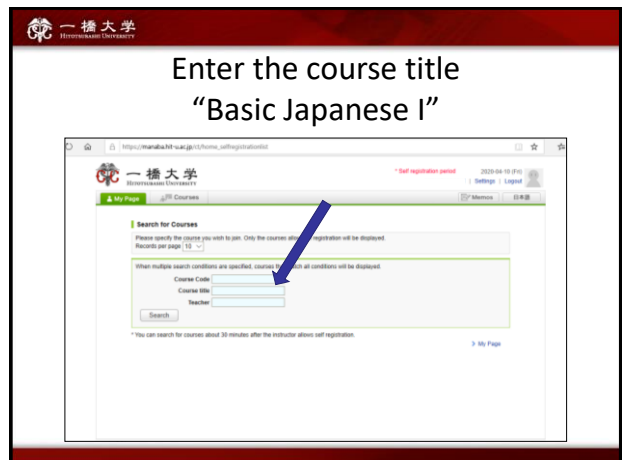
一橋大学
HITOTSUBASHI UNIVERSITY

Enter the course title "Basic Japanese I"

https://manaba.hit-u.ac.jp/ct/home_selfregistrationlist

一橋大学
HITOTSUBASHI UNIVERSITY

* Self registration period

2020-04-10 (Fri)
| Settings | Logout

My Page
Courses
Memos
日本語

Search for Courses

Please specify the course you wish to join. Only the courses allowing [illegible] registration will be displayed.
Records per page 10

When multiple search conditions are specified, courses that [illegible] all conditions will be displayed.

Course Code
Course title
Teacher

Search

* You can search for courses about 30 minutes after the instructor allows self registration.

> My Page